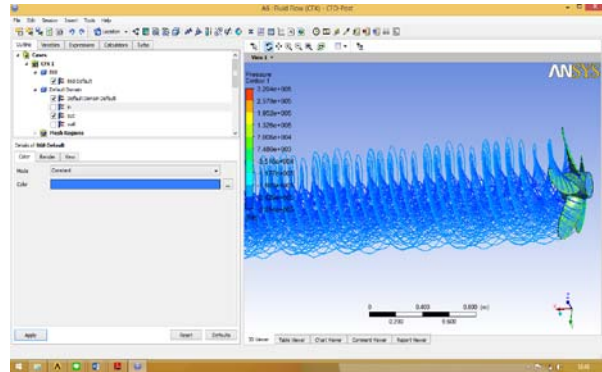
A4 : Fluid Flow (CFX) - CFD-Post

File Edit Session Insert Tools Help

Outline Variables Expressions Calculators Turbo

Cases
CFX 1
Mesh
Wall Default
Default Domain
Default Domain Default
in
out
wall
Mesh Regions

Details of Wall Default

Color Render View

Mode Constant

Color

Apply Reset Defaults

View 1

Pressure
Contour 1
3.264e+005
2.578e+005
1.892e+005
1.206e+005
5.203e+004
7.480e+003
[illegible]
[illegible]

ANSYS

0 0.400 0.800 (m)
0.200 0.600

3D Viewer Table Viewer Chart Viewer Comment Viewer Report Viewer